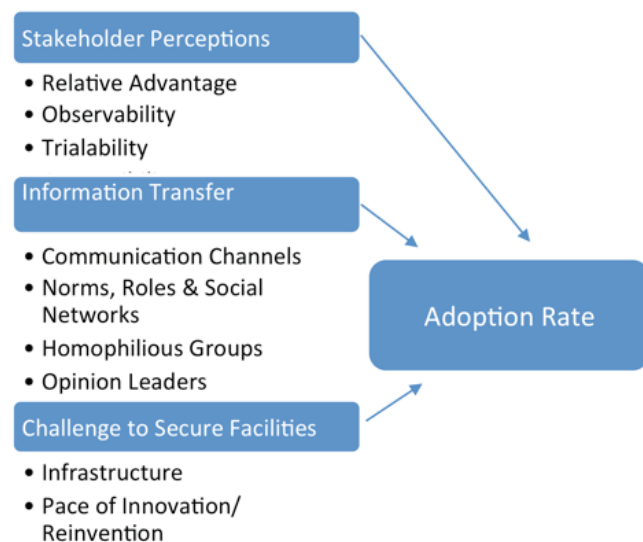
Stakeholder Perceptions

- Relative Advantage
- Observability
- Trialability
- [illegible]

Information Transfer

- Communication Channels
- Norms, Roles & Social Networks
- Homophilious Groups
- Opinion Leaders

Challenge to Secure Facilities

- Infrastructure
- Pace of Innovation/ Reinvention

Adoption Rate